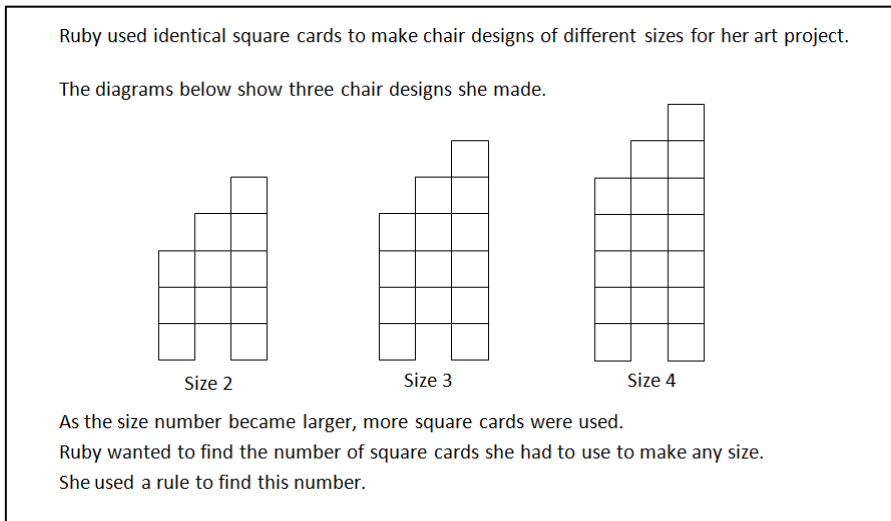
Ruby used identical square cards to make chair designs of different sizes for her art project.

The diagrams below show three chair designs she made.

Size 2

Size 3

Size 4

As the size number became larger, more square cards were used.
Ruby wanted to find the number of square cards she had to use to make any size.
She used a rule to find this number.